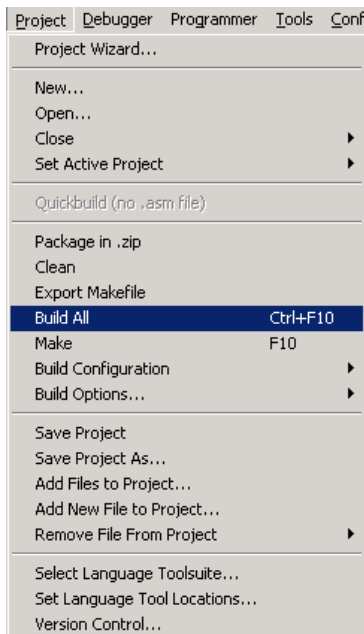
Project Debugger Programmer Tools Conf

Project Wizard...

New...
Open...
Close
Set Active Project

Quickbuild (no .asm file)

Package in .zip
Clean
Export Makefile
Build All Ctrl+F10
Make F10
Build Configuration
Build Options...

Save Project
Save Project As...
Add Files to Project...
Add New File to Project...
Remove File From Project

Select Language Toolsuite...
Set Language Tool Locations...
Version Control...